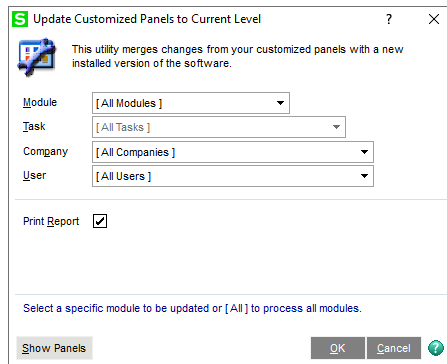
S Update Customized Panels to Current Level ? ×

This utility merges changes from your customized panels with a new installed version of the software.

Module [ All Modules ]
Task [ All Tasks ]
Company [ All Companies ]
User [ All Users ]

Print Report ✔

Select a specific module to be updated or [ All ] to process all modules.

Show Panels OK Cancel ?